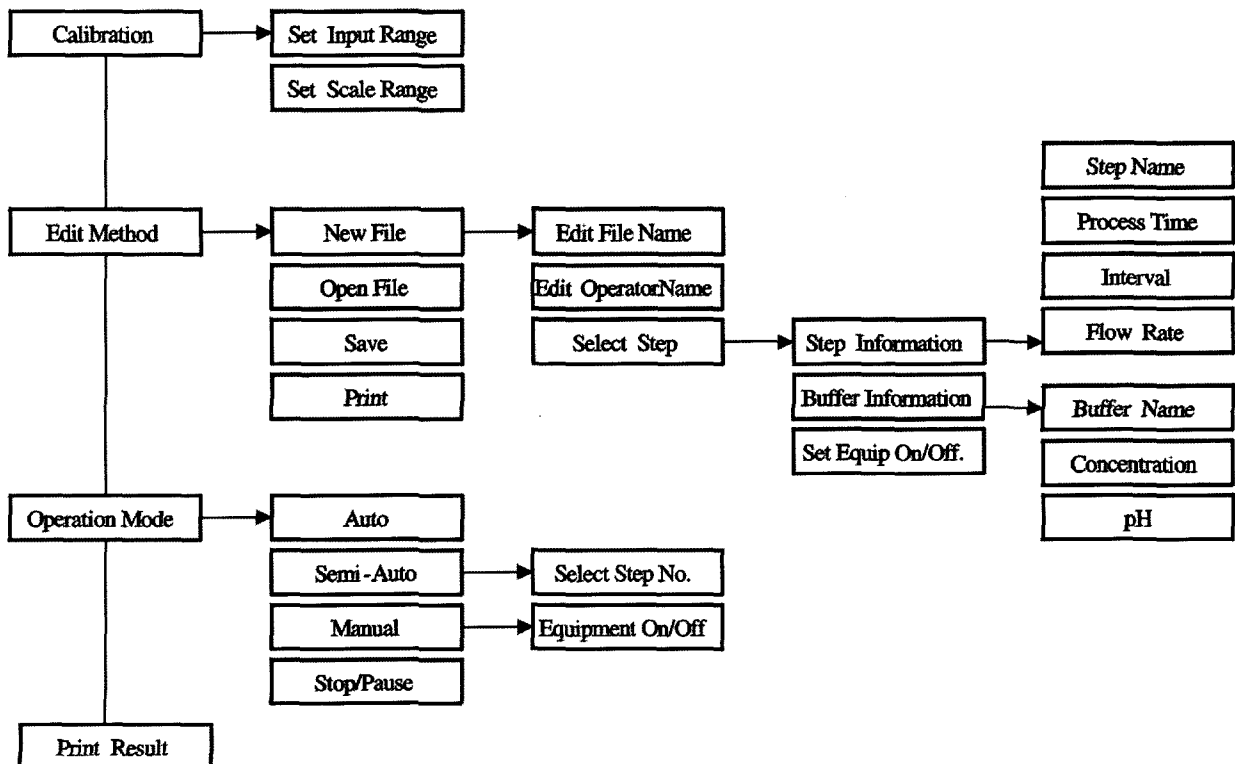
Calibration
Set Input Range
Set Scale Range

Step Name
Process Time
Interval
Flow Rate

Edit Method
New File
Open File
Save
Print
Edit File Name
Edit OperatorName
Select Step
Step Information
Buffer Information
Set Equip On/Off.
Buffer Name
Concentration
pH

Operation Mode
Auto
Semi-Auto
Manual
Stop/Pause
Select Step No.
Equipment On/Off

Print Result